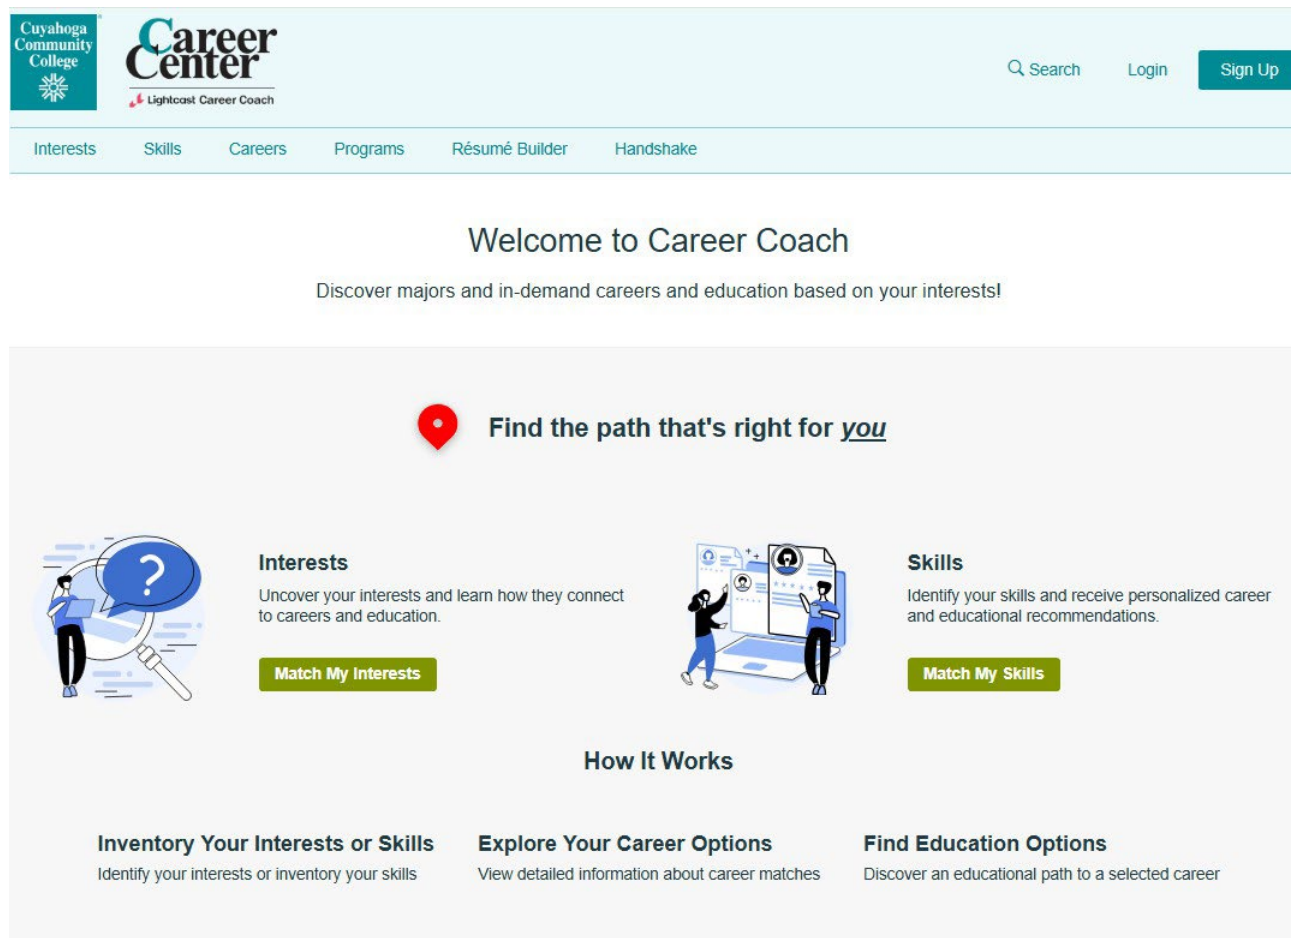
Cuyahoga Community College

Career Center

Lightcast Career Coach

Search Login Sign Up

Interests Skills Careers Programs Résumé Builder Handshake

Welcome to Career Coach

Discover majors and in-demand careers and education based on your interests!

Find the path that's right for *you*

?

Interests

Uncover your interests and learn how they connect to careers and education.

Match My Interests

Skills

Identify your skills and receive personalized career and educational recommendations.

Match My Skills

How It Works

Inventory Your Interests or Skills

Identify your interests or inventory your skills

Explore Your Career Options

View detailed information about career matches

Find Education Options

Discover an educational path to a selected career